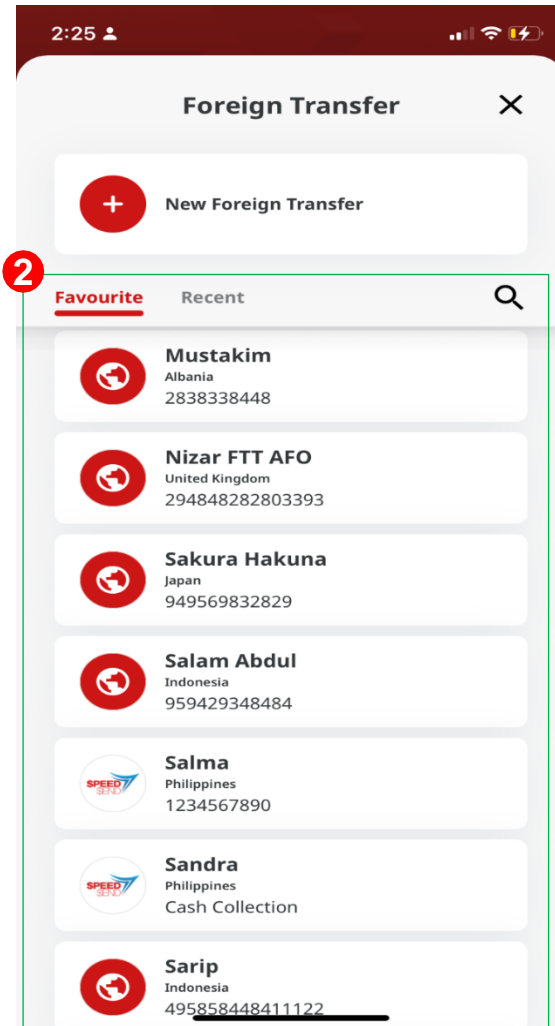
2:25

Foreign Transfer

New Foreign Transfer

2

Favourite Recent

Mustakim
Albania
2838338448

Nizar FTT AFO
United Kingdom
294848282803393

Sakura Hakuna
Japan
949569832829

Salam Abdul
Indonesia
959429348484

SPEED SEND
Salma
Philippines
1234567890

SPEED SEND
Sandra
Philippines
Cash Collection

Sarip
Indonesia
495858448411122